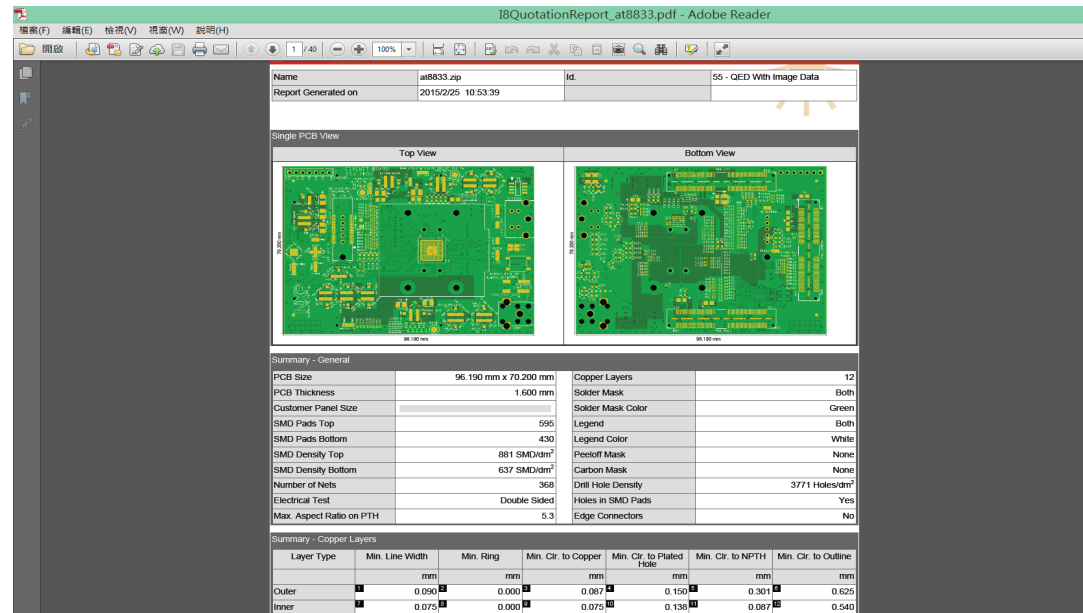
I8QuotationReport_at8833.pdf - Adobe Reader

檔案(F) 編輯(E) 檢視(V) 視窗(W) 說明(H)

開啟 1 / 40 100%

| Name | at8833.zip | Id. | 55 - QED With Image Data |
|---|---|---|---|
| Report Generated on | 2015/2/25 10:53:39 | | |

Single PCB View

| Top View | Bottom View |
|---|---|

70.200 mm
96.190 mm
70.200 mm
96.190 mm

Summary - General

| PCB Size | 96.190 mm x 70.200 mm | Copper Layers | 12 |
|---|---|---|---|
| PCB Thickness | 1.600 mm | Solder Mask | Both |
| Customer Panel Size | | Solder Mask Color | Green |
| SMD Pads Top | 595 | Legend | Both |
| SMD Pads Bottom | 430 | Legend Color | White |
| SMD Density Top | 881 SMD/dm$^2$ | Peeloff Mask | None |
| SMD Density Bottom | 637 SMD/dm$^2$ | Carbon Mask | None |
| Number of Nets | 368 | Drill Hole Density | 3771 Holes/dm$^2$ |
| Electrical Test | Double Sided | Holes in SMD Pads | Yes |
| Max. Aspect Ratio on PTH | 5.3 | Edge Connectors | No |

Summary - Copper Layers

| Layer Type | Min. Line Width | Min. Ring | Min. Clr. to Copper | Min. Clr. to Plated Hole | Min. Clr. to NPTH | Min. Clr. to Outline |
|---|---|---|---|---|---|---|
| | mm | mm | mm | mm | mm | mm |
| Outer | 1 0.090 | 2 0.000 | 3 0.087 | 4 0.150 | 5 0.301 | 6 0.625 |
| Inner | 7 0.075 | 8 0.000 | 9 0.075 | 10 0.138 | 11 0.087 | 12 0.540 |